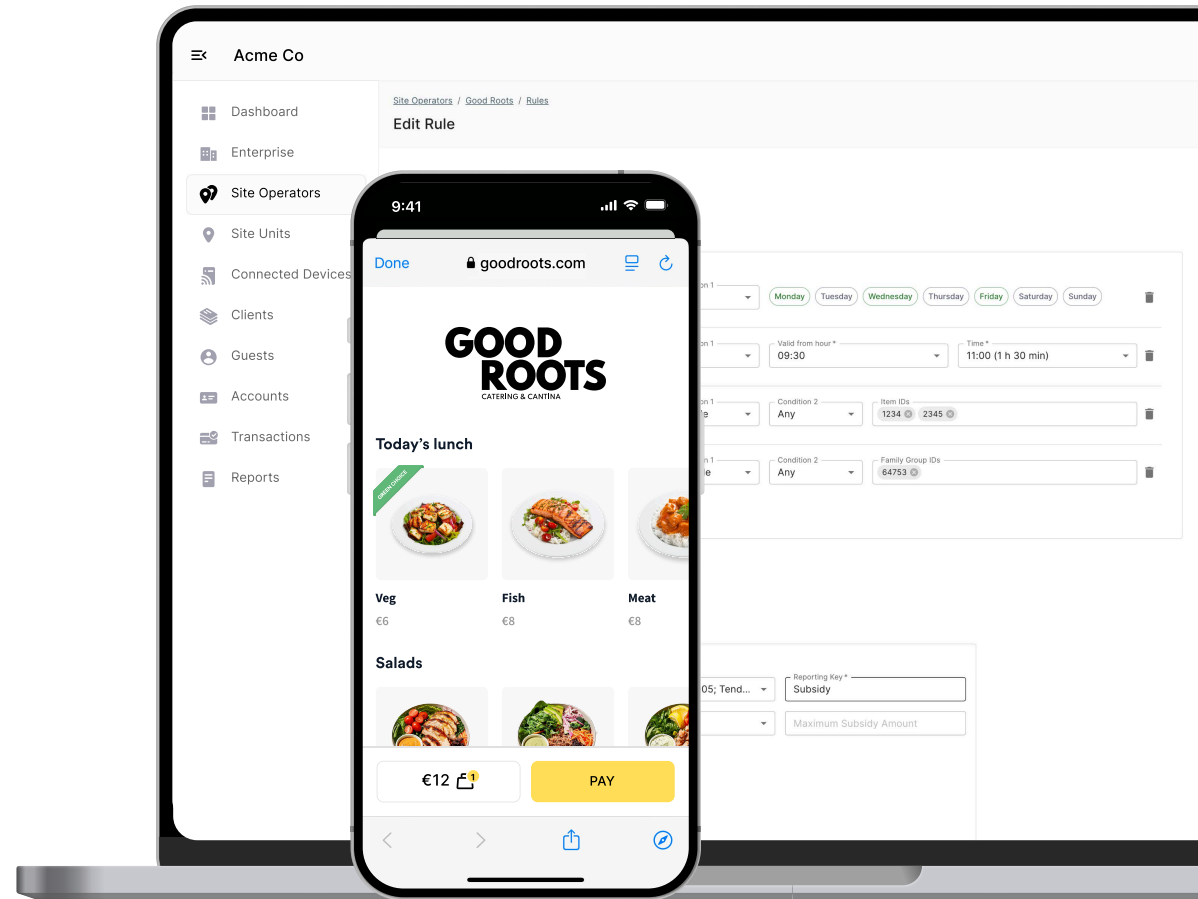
Acme Co

Dashboard
Enterprise
Site Operators
Site Units
Connected Devices
Clients
Guests
Accounts
Transactions
Reports

Site Operators / Good Roots / Rules

Edit Rule

Monday Tuesday Wednesday Thursday Friday Saturday Sunday

Valid from hour *
09:30
Time *
11:00 (1 h 30 min)

Condition 2
Any
Item IDs
1234 2345

Condition 2
Any
Family Group IDs
64753

05; Tend...
Reporting Key *
Subsidy
Maximum Subsidy Amount

9:41

Done goodroots.com

GOOD ROOTS
CATERING & CANTINA

Today's lunch

GREEN CHOICE

Veg
€6
Fish
€8
Meat
€8

Salads

€12 1
PAY